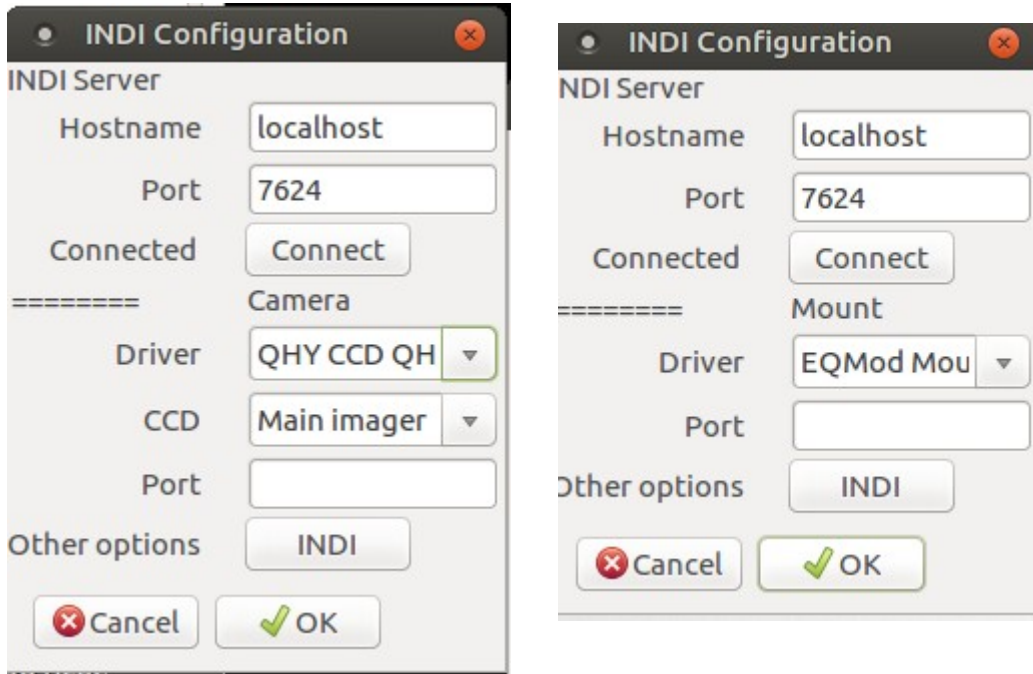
INDI Configuration

INDI Server

Hostname localhost

Port 7624

Connected Connect

======== Camera

Driver QHY CCD QH

CCD Main imager

Port

Other options INDI

Cancel OK

INDI Configuration

NDI Server

Hostname localhost

Port 7624

Connected Connect

======== Mount

Driver EQMod Mou

Port

Other options INDI

Cancel OK